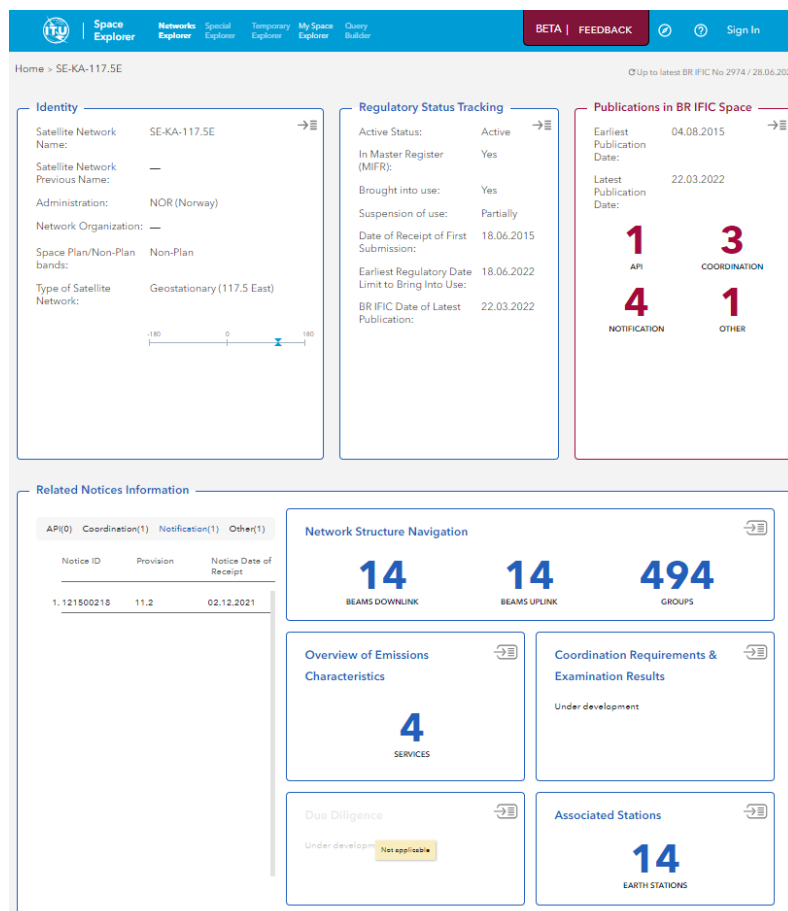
ITU | Space Explorer | Networks Explorer | Special Explorer | Temporary Explorer | My Space Explorer | Query Builder | BETA | FEEDBACK | Sign In

Home > SE-KA-117.5E

Up to latest BR IFIC No 2974 / 28.06.202

Identity

| | |
|---|---|
| Satellite Network Name: | SE-KA-117.5E |
| Satellite Network Previous Name: | — |
| Administration: | NOR (Norway) |
| Network Organization: | — |
| Space Plan/Non-Plan bands: | Non-Plan |
| Type of Satellite Network: | Geostationary (117.5 East) |

-180 0 180

Regulatory Status Tracking

| | |
|---|---|
| Active Status: | Active |
| In Master Register (MIFR): | Yes |
| Brought into use: | Yes |
| Suspension of use: | Partially |
| Date of Receipt of First Submission: | 18.06.2015 |
| Earliest Regulatory Date Limit to Bring Into Use: | 18.06.2022 |
| BR IFIC Date of Latest Publication: | 22.03.2022 |

Publications in BR IFIC Space

| | |
|---|---|
| Earliest Publication Date: | 04.08.2015 |
| Latest Publication Date: | 22.03.2022 |

1 API
3 COORDINATION
4 NOTIFICATION
1 OTHER

Related Notices Information

API(0) Coordination(1) Notification(1) Other(1)

| | Notice ID | Provision | Notice Date of Receipt |
|---|---|---|---|
| 1. | 121500218 | 11.2 | 02.12.2021 |

Network Structure Navigation

14 BEAMS DOWNLINK
14 BEAMS UPLINK
494 GROUPS

Overview of Emissions Characteristics

4 SERVICES

Coordination Requirements & Examination Results

Under development

Due Diligence

Under developm Not applicable

Associated Stations

14 EARTH STATIONS